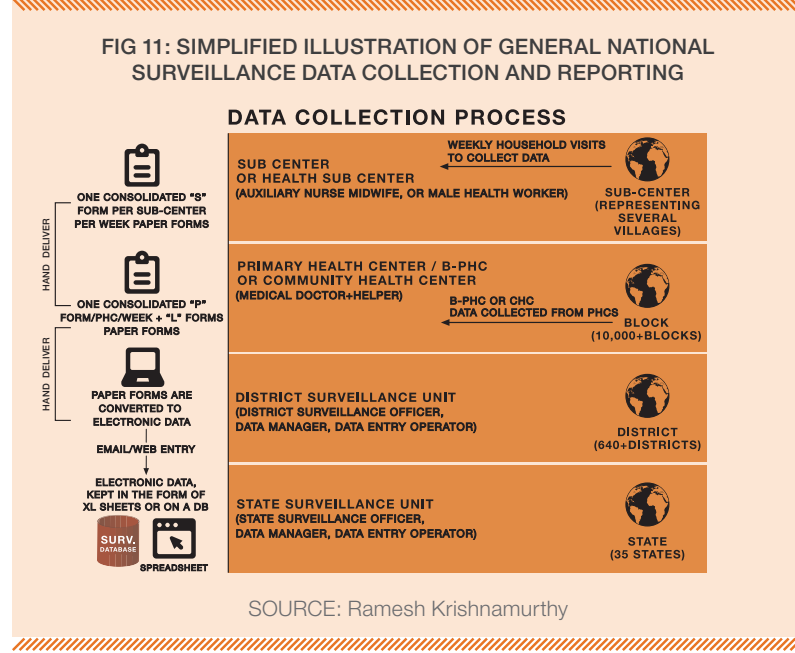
FIG 11: SIMPLIFIED ILLUSTRATION OF GENERAL NATIONAL SURVEILLANCE DATA COLLECTION AND REPORTING

DATA COLLECTION PROCESS

ONE CONSOLIDATED "S" FORM PER SUB-CENTER PER WEEK PAPER FORMS

HAND DELIVER

ONE CONSOLIDATED "P" FORM/PHC/WEEK + "L" FORMS PAPER FORMS

HAND DELIVER

PAPER FORMS ARE CONVERTED TO ELECTRONIC DATA

EMAIL/WEB ENTRY

ELECTRONIC DATA, KEPT IN THE FORM OF XL SHEETS OR ON A DB

SURV. DATABASE

SPREADSHEET

SUB CENTER OR HEALTH SUB CENTER
(AUXILIARY NURSE MIDWIFE, OR MALE HEALTH WORKER)

WEEKLY HOUSEHOLD VISITS TO COLLECT DATA

SUB-CENTER (REPRESENTING SEVERAL VILLAGES)

PRIMARY HEALTH CENTER / B-PHC OR COMMUNITY HEALTH CENTER
(MEDICAL DOCTOR+HELPER)

B-PHC OR CHC DATA COLLECTED FROM PHCS

BLOCK (10,000+BLOCKS)

DISTRICT SURVEILLANCE UNIT
(DISTRICT SURVEILLANCE OFFICER, DATA MANAGER, DATA ENTRY OPERATOR)

DISTRICT (640+DISTRICTS)

STATE SURVEILLANCE UNIT
(STATE SURVEILLANCE OFFICER, DATA MANAGER, DATA ENTRY OPERATOR)

STATE (35 STATES)

SOURCE: Ramesh Krishnamurthy